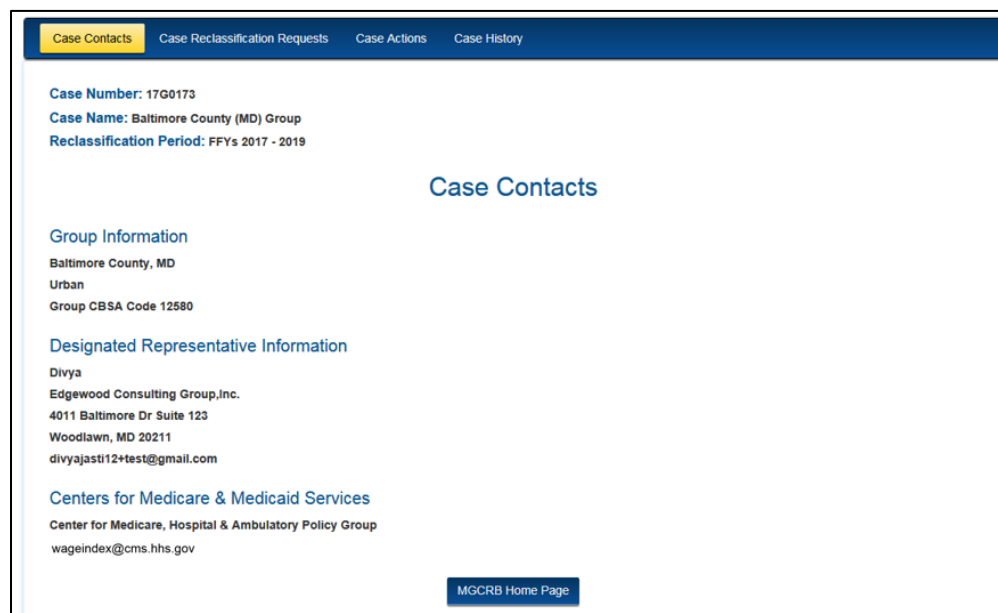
Case Contacts Case Reclassification Requests Case Actions Case History

Case Number: 17G0173
Case Name: Baltimore County (MD) Group
Reclassification Period: FFYs 2017 - 2019

Case Contacts

Group Information
Baltimore County, MD
Urban
Group CBSA Code 12580

Designated Representative Information
Divya
Edgewood Consulting Group,Inc.
4011 Baltimore Dr Suite 123
Woodlawn, MD 20211
divyajasti12+test@gmail.com

Centers for Medicare & Medicaid Services
Center for Medicare, Hospital & Ambulatory Policy Group
wageindex@cms.hhs.gov

MGCRB Home Page